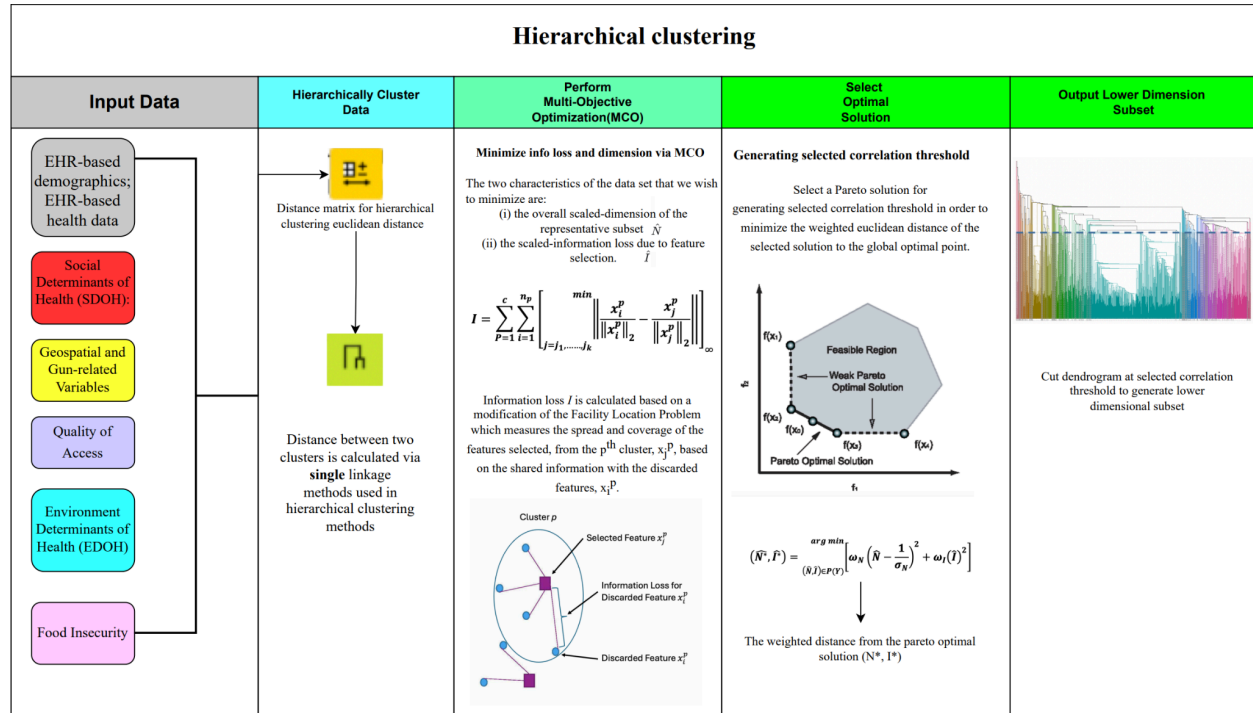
Hierarchical clustering

Input Data

EHR-based demographics; EHR-based health data

Social Determinants of Health (SDOH):

Geospatial and Gun-related Variables

Quality of Access

Environment Determinants of Health (EDOH)

Food Insecurity

Hierarchically Cluster Data

Distance matrix for hierarchical clustering euclidean distance

Distance between two clusters is calculated via **single** linkage methods used in hierarchical clustering methods

Perform Multi-Objective Optimization(MCO)

Minimize info loss and dimension via MCO

The two characteristics of the data set that we wish to minimize are:
(i) the overall scaled-dimension of the representative subset $\hat{N}$
(ii) the scaled-information loss due to feature selection. $\hat{I}$

$I = \sum_{P=1}^{c} \sum_{i=1}^{n_p} \left[ \min_{j=j_1,\ldots,j_k} \left\| \frac{x_i^p}{\|x_i^p\|_2} - \frac{x_j^p}{\|x_j^p\|_2} \right\| \right]_\infty$

Information loss $I$ is calculated based on a modification of the Facility Location Problem which measures the spread and coverage of the features selected, from the p$^{th}$ cluster, x$_j$$^p$, based on the shared information with the discarded features, x$_i$$^p$.

Cluster p
Selected Feature $x_j^p$
Information Loss for Discarded Feature $x_i^p$
Discarded Feature $x_i^p$

Select Optimal Solution

Generating selected correlation threshold

Select a Pareto solution for generating selected correlation threshold in order to minimize the weighted euclidean distance of the selected solution to the global optimal point.

f(x₁)
Feasible Region
Weak Pareto Optimal Solution
f₂
f(x₂)
f(x₃)
f(x₅)
f(x₄)
Pareto Optimal Solution
f₁

$(\hat{N}^*, \hat{I}^*) = \arg\min_{(\hat{N},\hat{I}) \in P(Y)} \left[ \omega_N \left( \hat{N} - \frac{1}{\sigma_N} \right)^2 + \omega_I (\hat{I})^2 \right]$

The weighted distance from the pareto optimal solution (N*, I*)

Output Lower Dimension Subset

Cut dendrogram at selected correlation threshold to generate lower dimensional subset